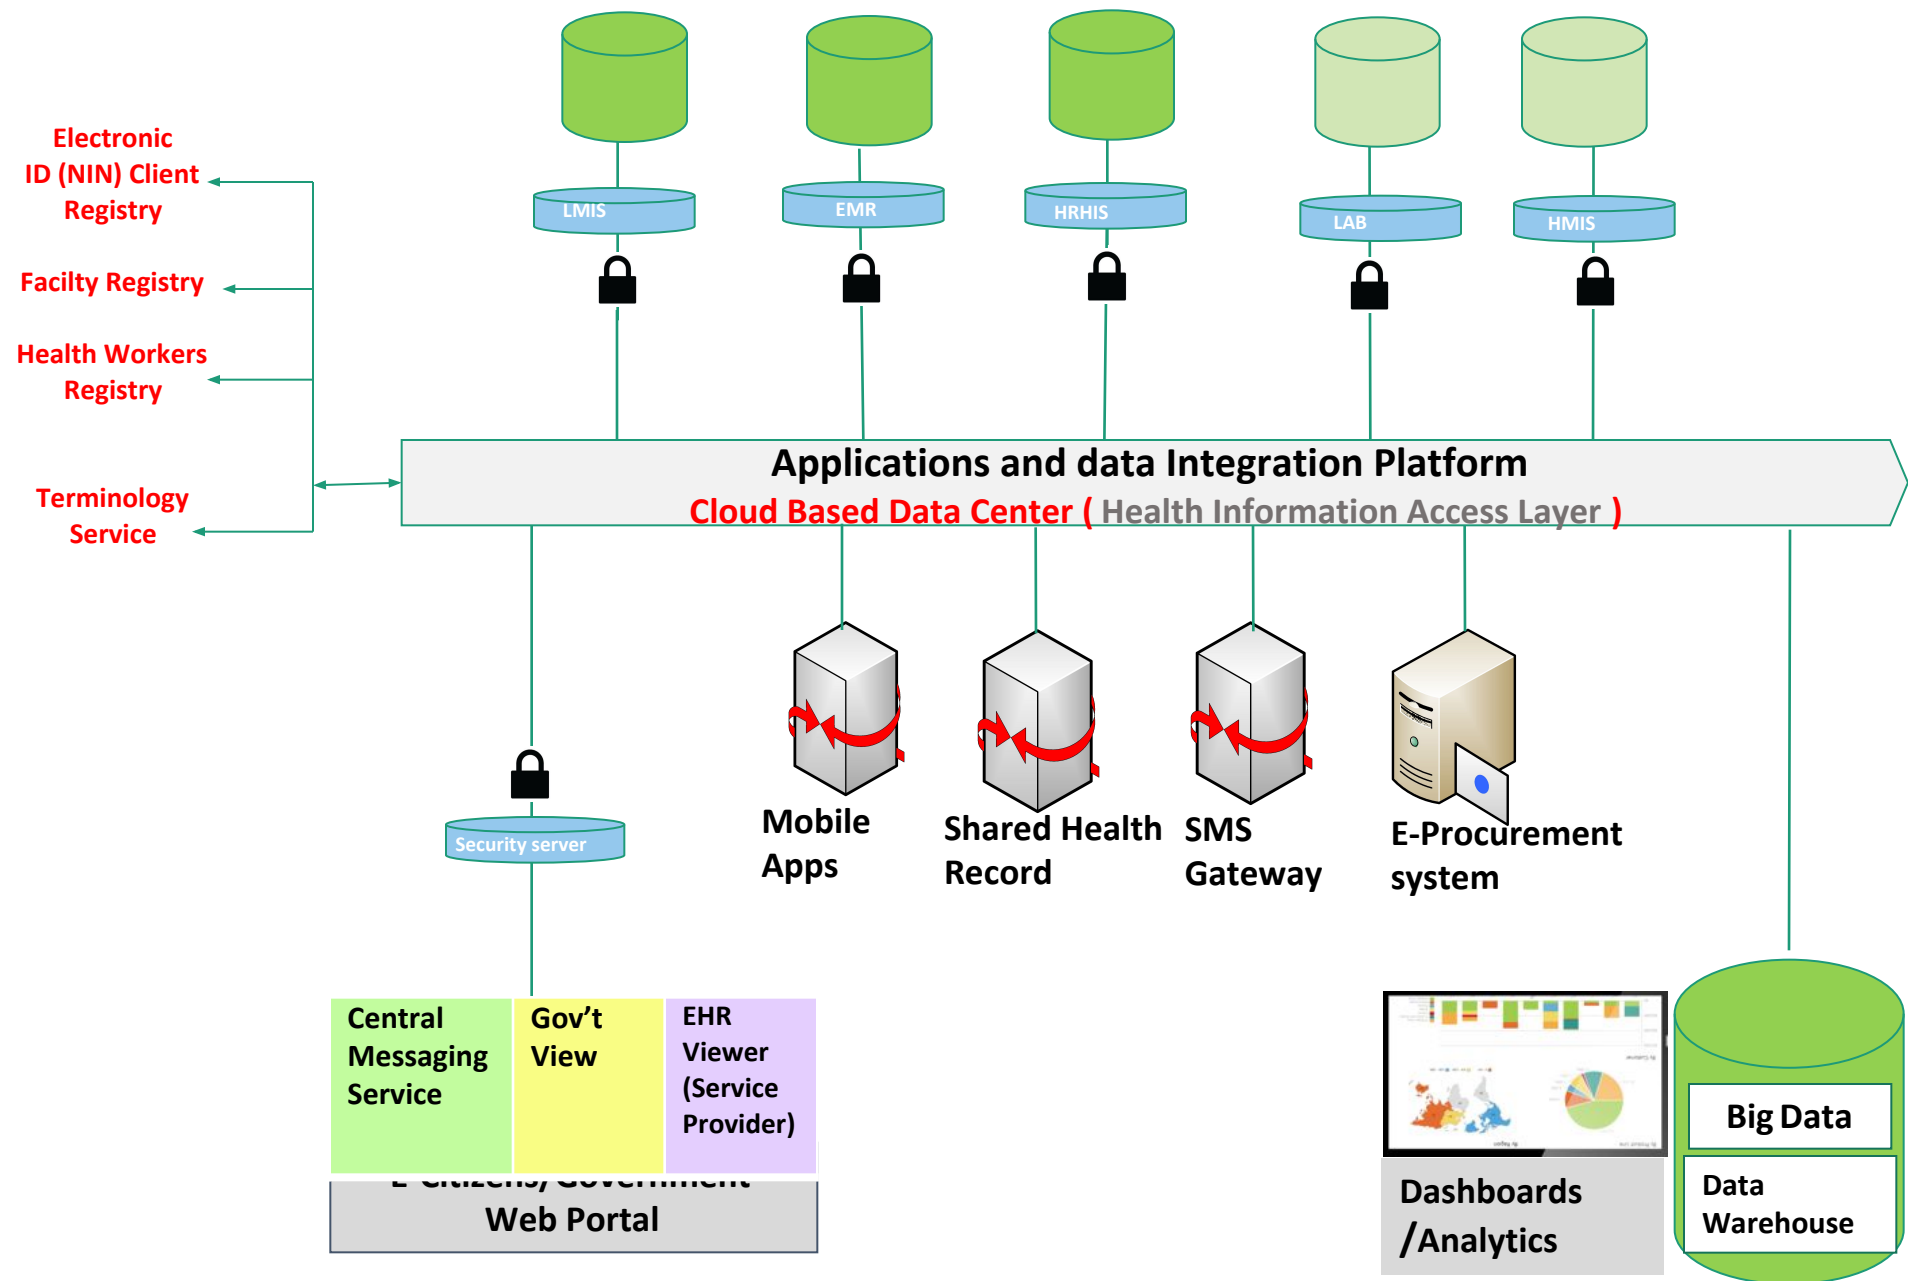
Electronic ID (NIN) Client Registry

Facilty Registry

Health Workers Registry

Terminology Service

LMIS

EMR

HRHIS

LAB

HMIS

Applications and data Integration Platform

Cloud Based Data Center ( Health Information Access Layer )

Security server

Mobile Apps

Shared Health Record

SMS Gateway

E-Procurement system

Central Messaging Service

Gov't View

EHR Viewer (Service Provider)

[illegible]

Web Portal

Dashboards /Analytics

Big Data

Data Warehouse